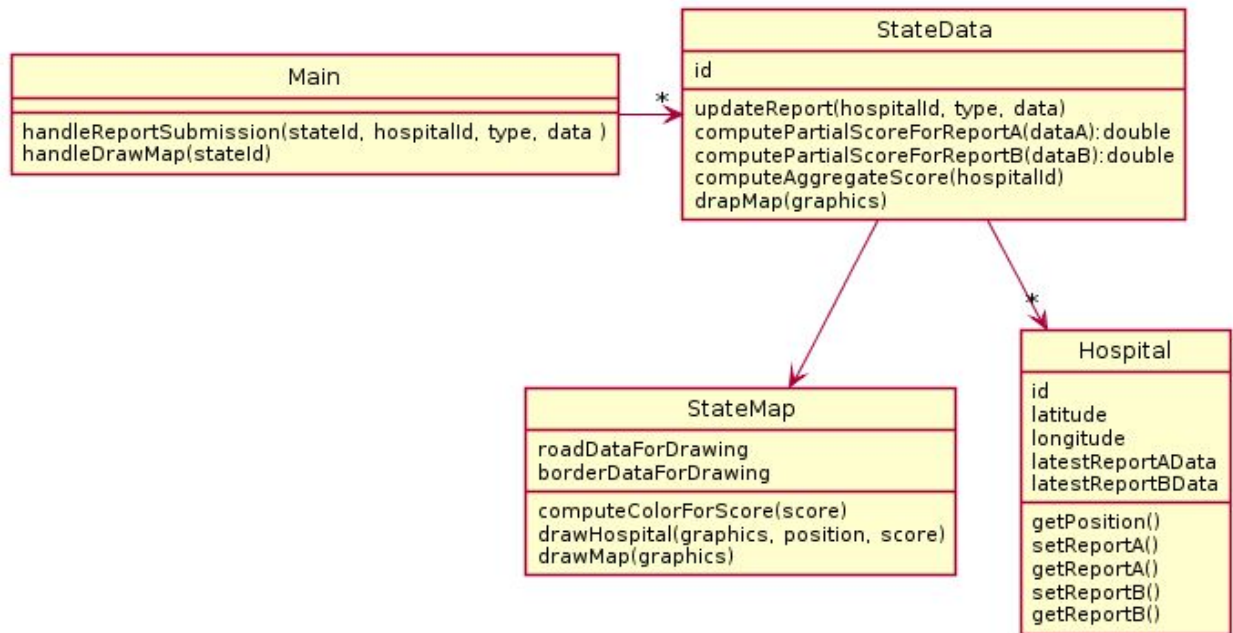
Main

handleReportSubmission(stateId, hospitalId, type, data )
handleDrawMap(stateId)

*

StateData

id

updateReport(hospitalId, type, data)
computePartialScoreForReportA(dataA):double
computePartialScoreForReportB(dataB):double
computeAggregateScore(hospitalId)
drapMap(graphics)

*

StateMap

roadDataForDrawing
borderDataForDrawing

computeColorForScore(score)
drawHospital(graphics, position, score)
drawMap(graphics)

Hospital

id
latitude
longitude
latestReportAData
latestReportBData

getPosition()
setReportA()
getReportA()
setReportB()
getReportB()